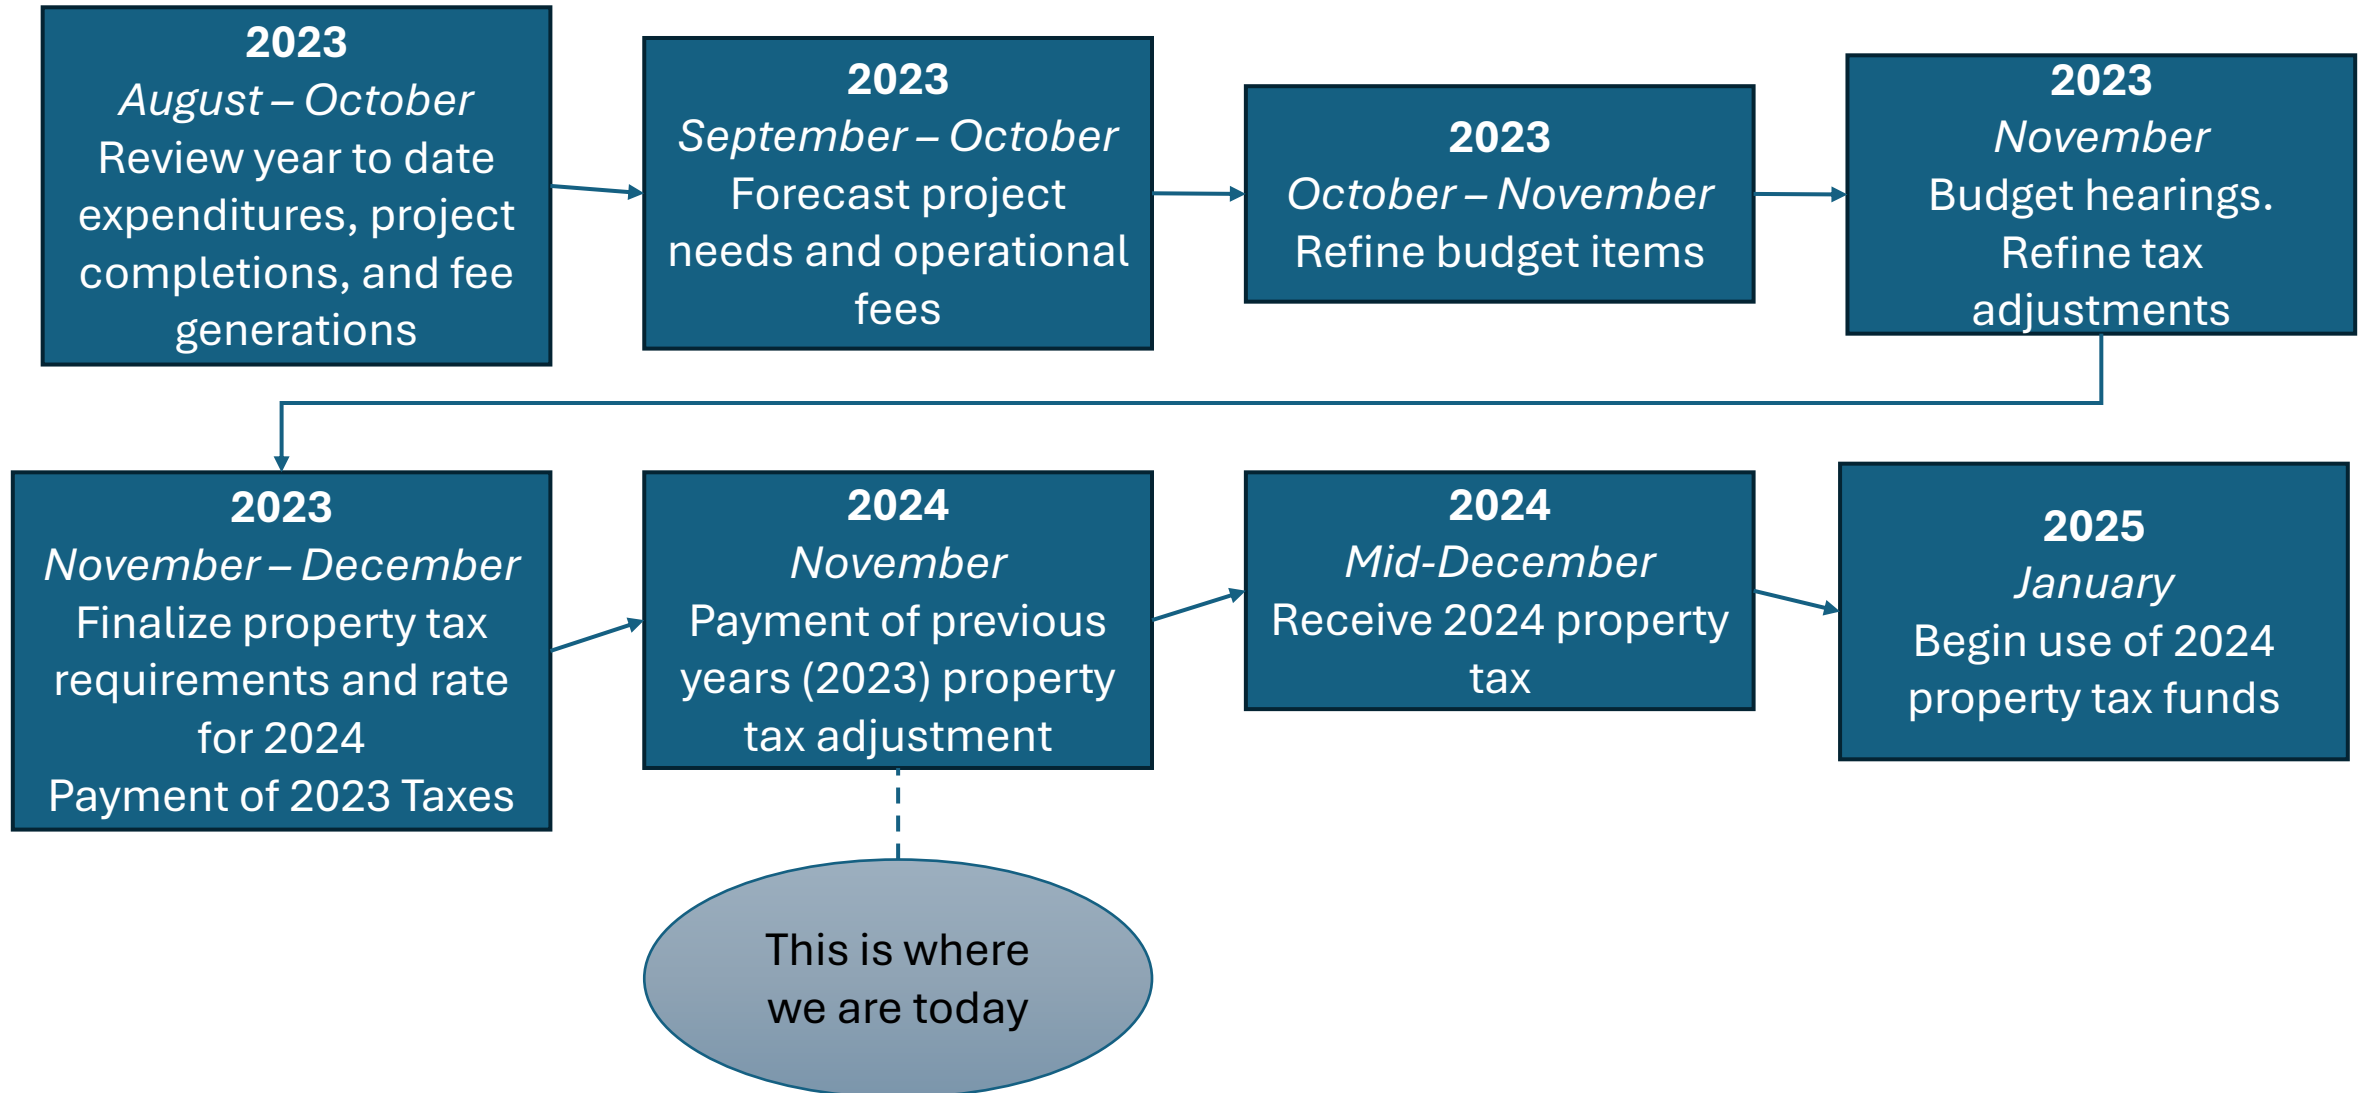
2023
August – October
Review year to date expenditures, project completions, and fee generations

2023
September – October
Forecast project needs and operational fees

2023
October – November
Refine budget items

2023
November
Budget hearings. Refine tax adjustments

2023
November – December
Finalize property tax requirements and rate for 2024
Payment of 2023 Taxes

2024
November
Payment of previous years (2023) property tax adjustment

2024
Mid-December
Receive 2024 property tax

2025
January
Begin use of 2024 property tax funds

This is where we are today